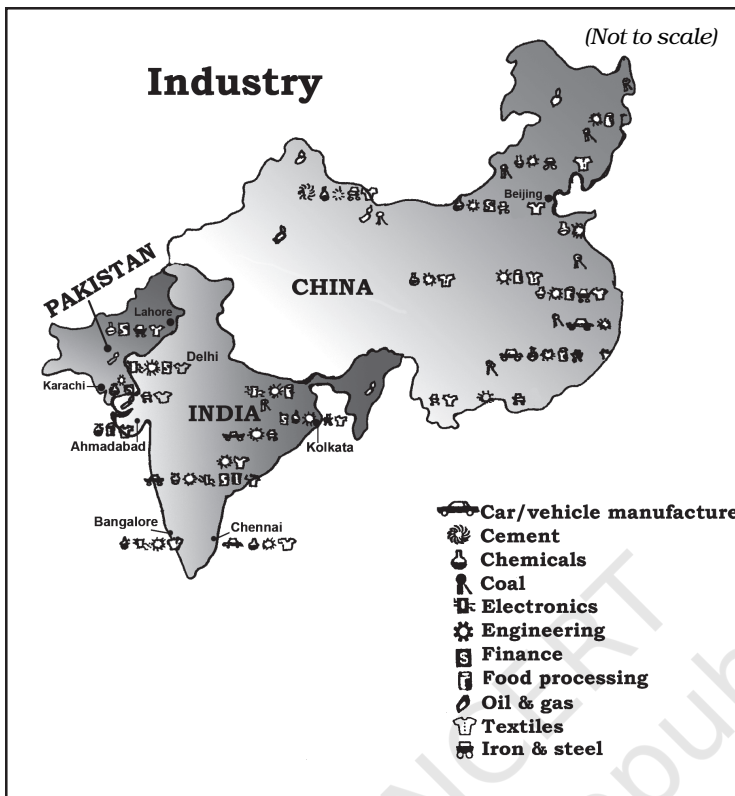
(Not to scale)

Industry

PAKISTAN

Lahore

Delhi

Karachi

Ahmadabad

INDIA

Kolkata

CHINA

Beijing

Bangalore

Chennai

Car/vehicle manufacture
Cement
Chemicals
Coal
Electronics
Engineering
Finance
Food processing
Oil & gas
Textiles
Iron & steel